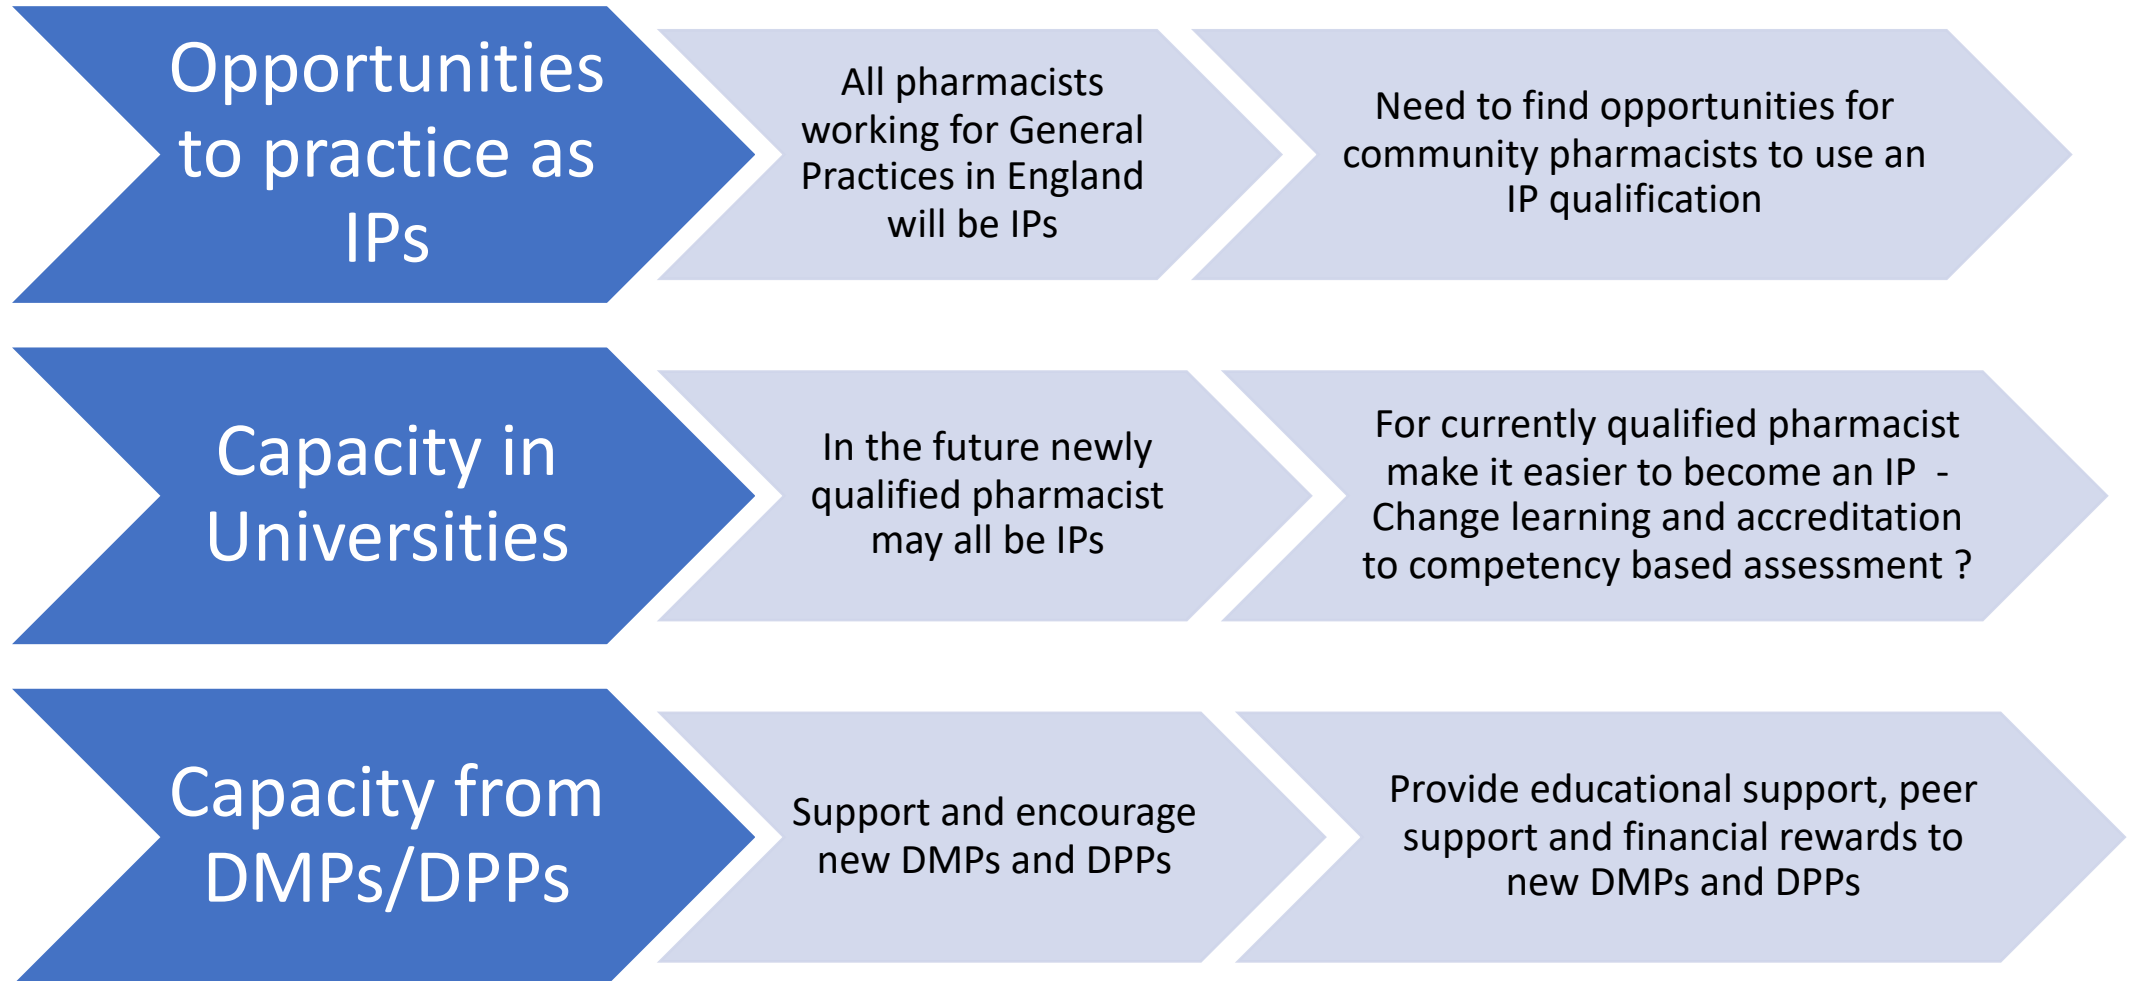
Opportunities to practice as IPs

All pharmacists working for General Practices in England will be IPs

Need to find opportunities for community pharmacists to use an IP qualification

Capacity in Universities

In the future newly qualified pharmacist may all be IPs

For currently qualified pharmacist make it easier to become an IP - Change learning and accreditation to competency based assessment ?

Capacity from DMPs/DPPs

Support and encourage new DMPs and DPPs

Provide educational support, peer support and financial rewards to new DMPs and DPPs